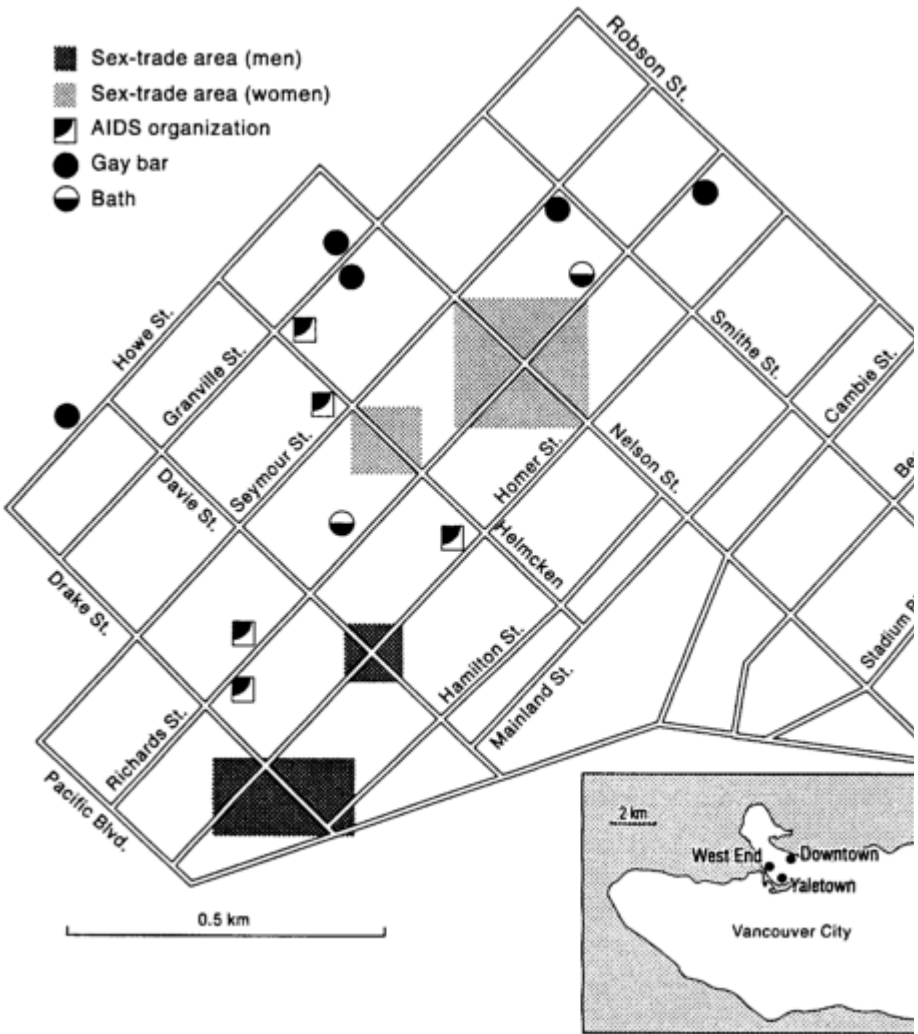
Sex-trade area (men)
Sex-trade area (women)
AIDS organization
Gay bar
Bath

Robson St.
Howe St.
Granville St.
Seymour St.
Smithe St.
Cambie St.
Homer St.
Nelson St.
Davie St.
Helmcken
Drake St.
Hamilton St.
Mainland St.
Richards St.
Pacific Blvd.
Stadium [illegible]
Be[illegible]

0.5 km

2 km
West End
Downtown
Yaletown
Vancouver City